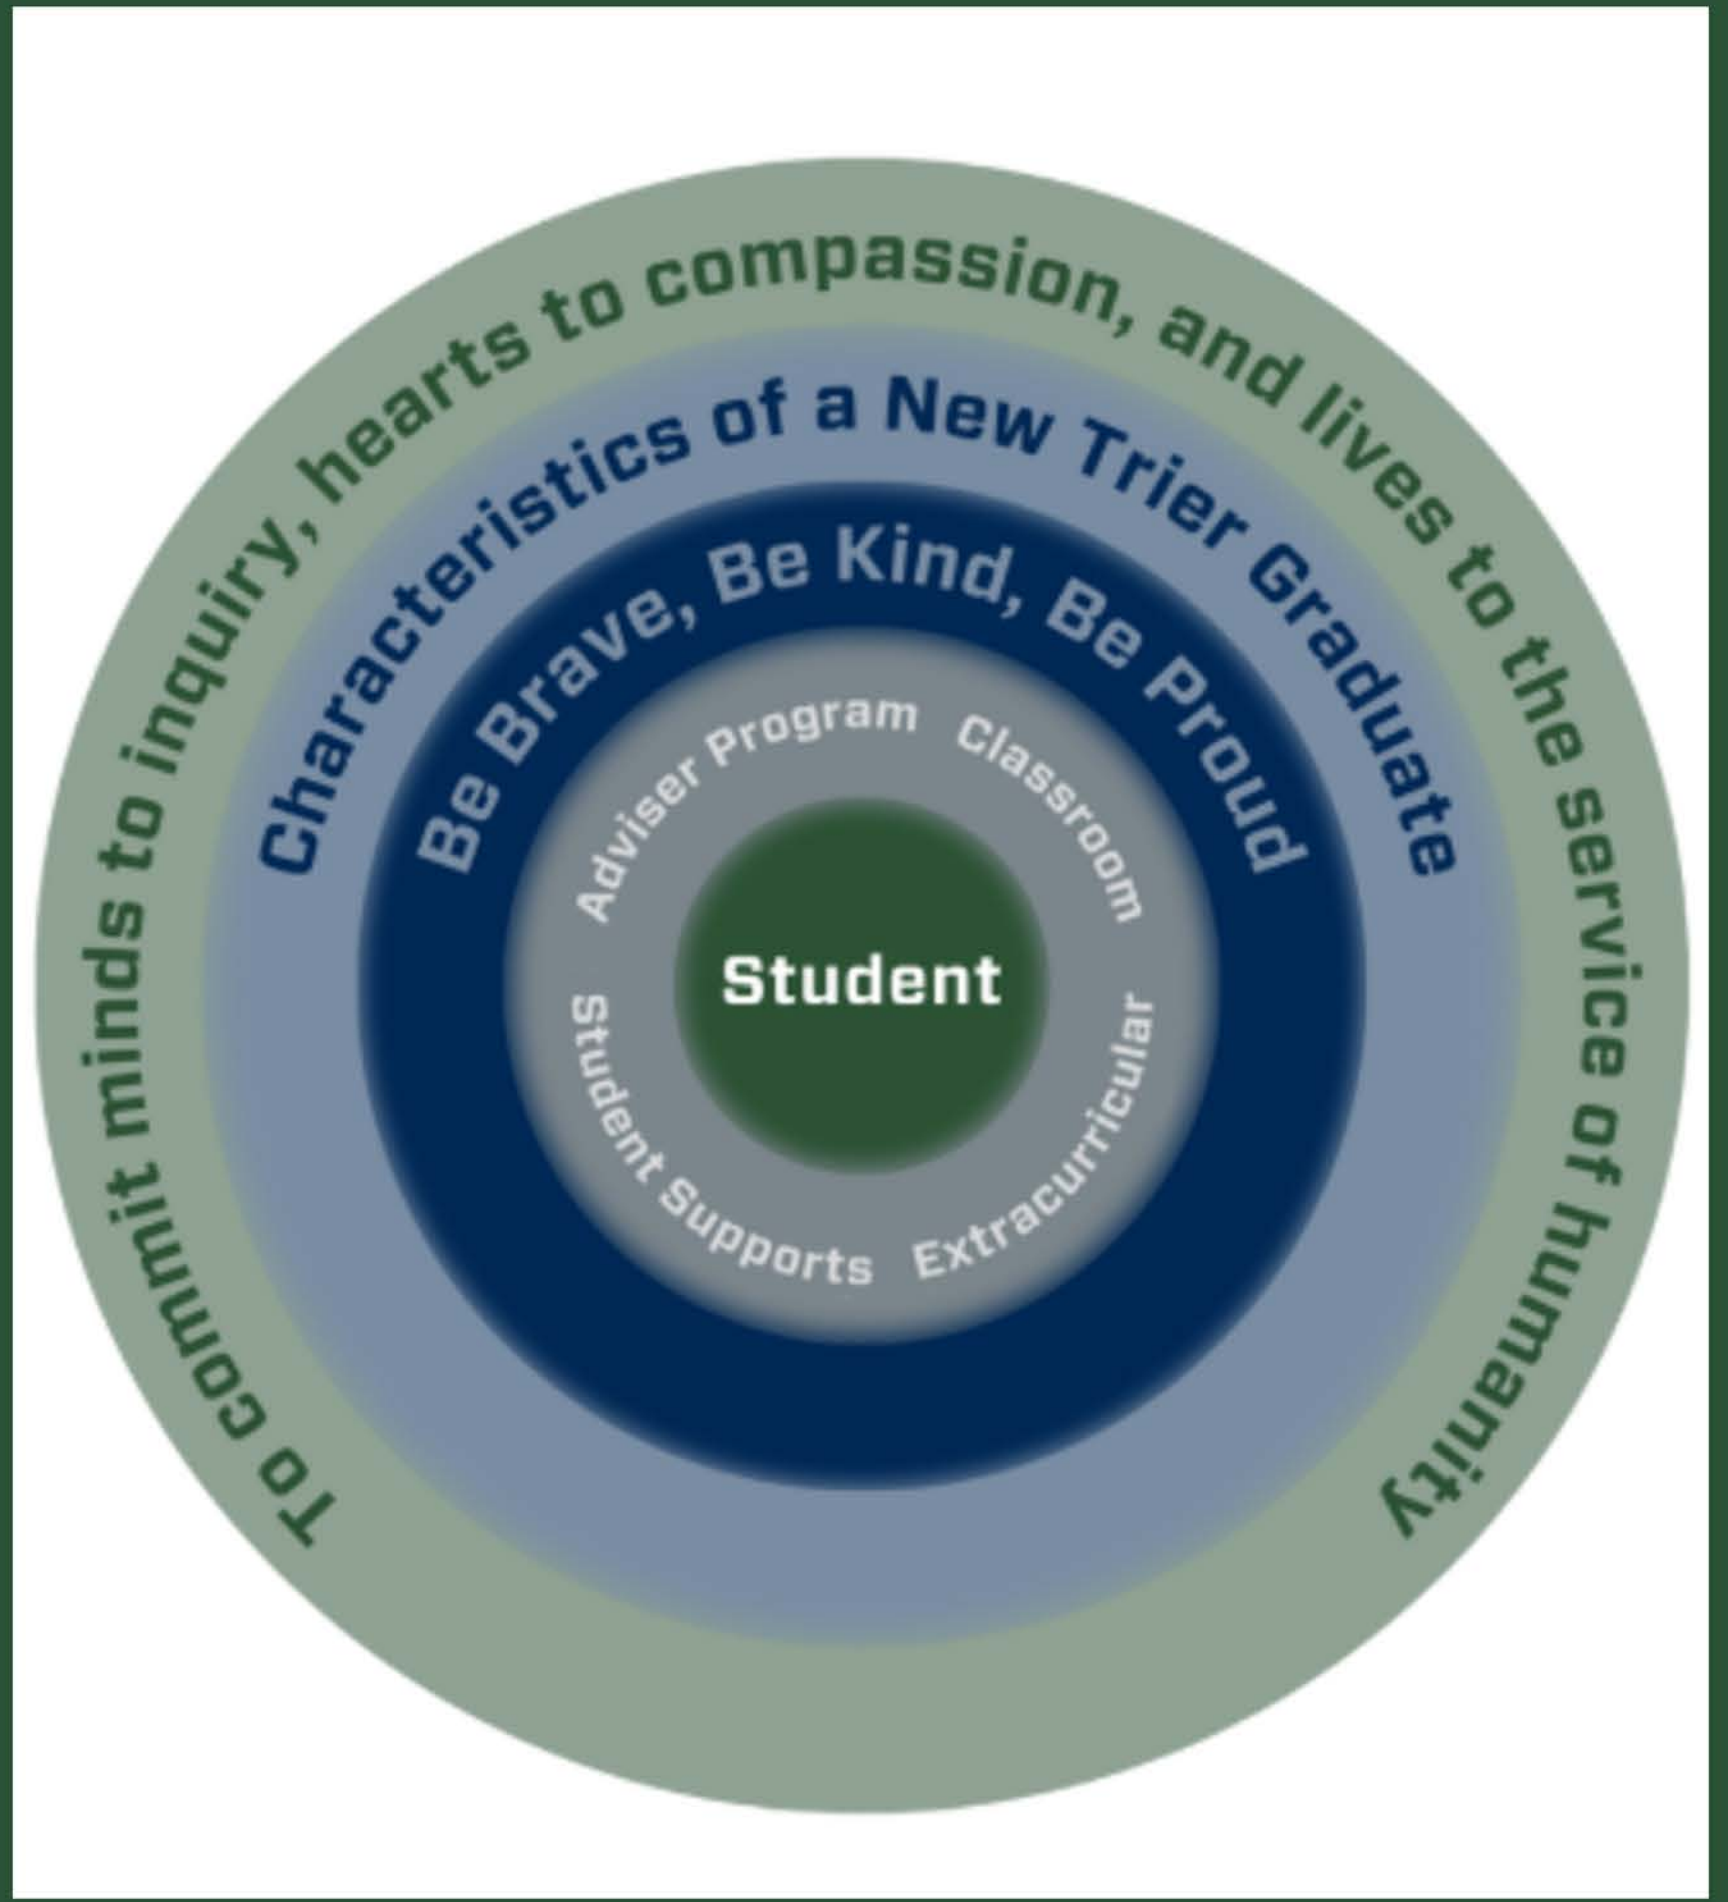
To commit minds to inquiry, hearts to compassion, and lives to the service of humanity

Characteristics of a New Trier Graduate

Be Brave, Be Kind, Be Proud

Adviser Program
Classroom
Extracurricular
Student Supports

Student